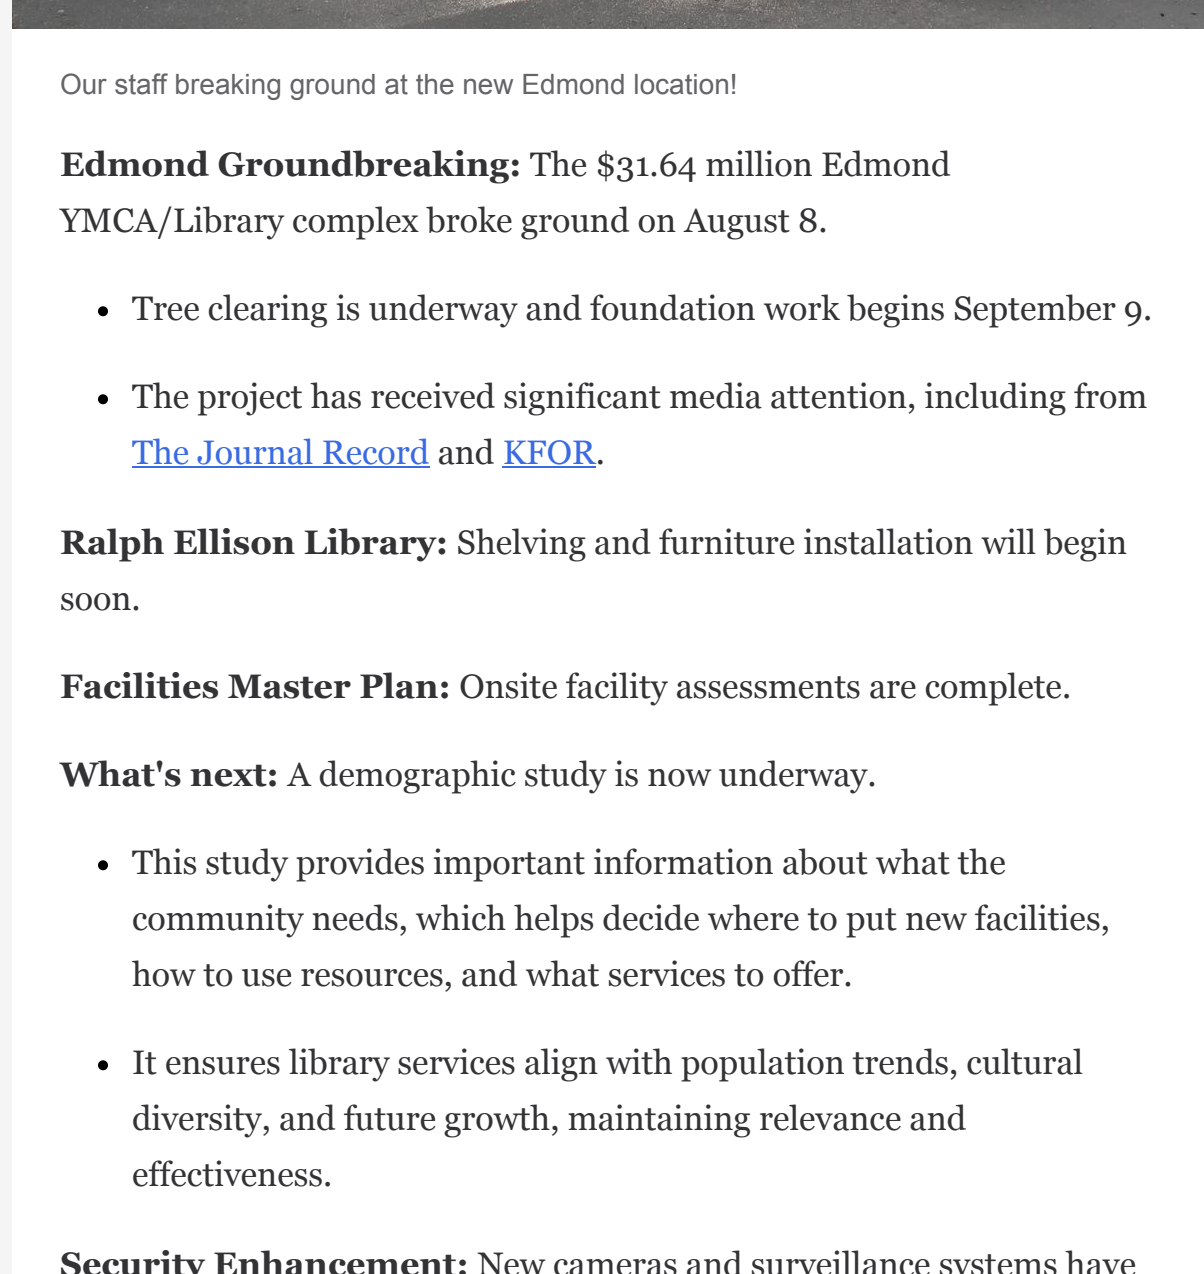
Our staff breaking ground at the new Edmond location!

**Edmond Groundbreaking:** The $31.64 million Edmond YMCA/Library complex broke ground on August 8.

- Tree clearing is underway and foundation work begins September 9.
- The project has received significant media attention, including from The Journal Record and KFOR.

**Ralph Ellison Library:** Shelving and furniture installation will begin soon.

**Facilities Master Plan:** Onsite facility assessments are complete.

**What's next:** A demographic study is now underway.

- This study provides important information about what the community needs, which helps decide where to put new facilities, how to use resources, and what services to offer.
- It ensures library services align with population trends, cultural diversity, and future growth, maintaining relevance and effectiveness.

**Security Enhancement:** New cameras and surveillance systems have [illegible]